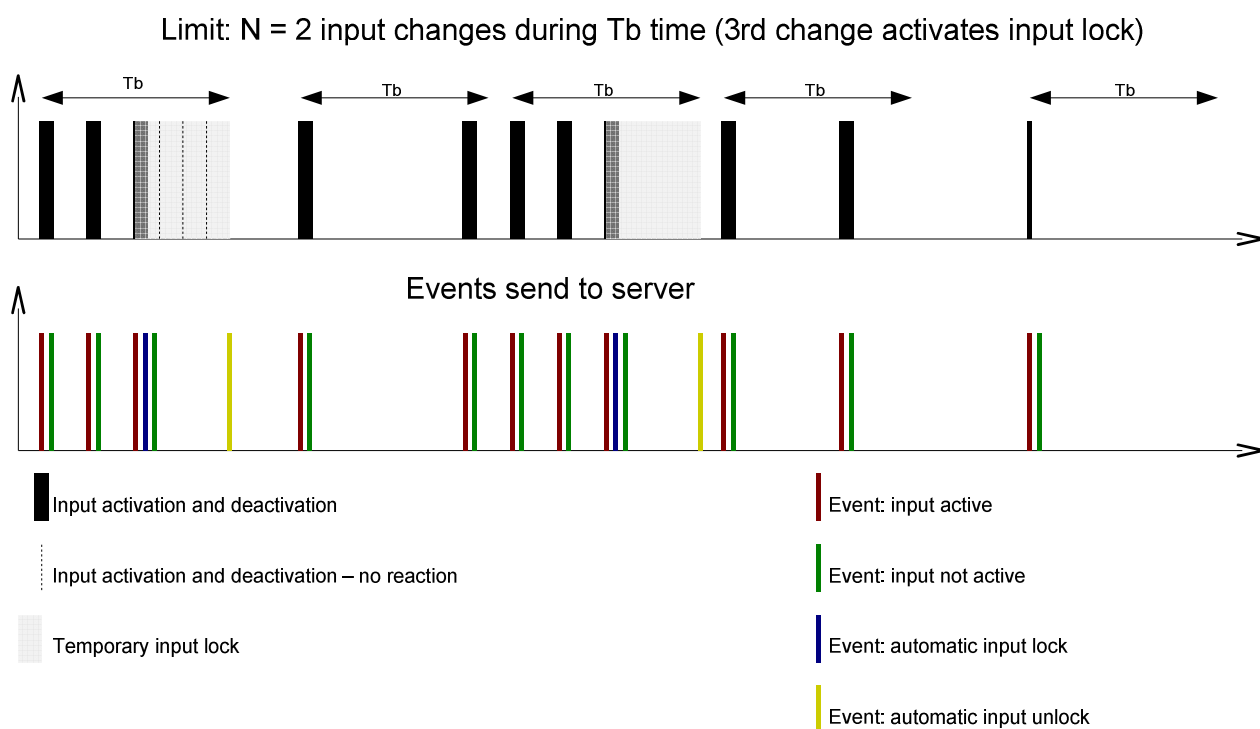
Limit: N = 2 input changes during Tb time (3rd change activates input lock)

Tb

Tb

Tb

Tb

Tb

Events send to server

Input activation and deactivation

Input activation and deactivation – no reaction

Temporary input lock

Event: input active

Event: input not active

Event: automatic input lock

Event: automatic input unlock